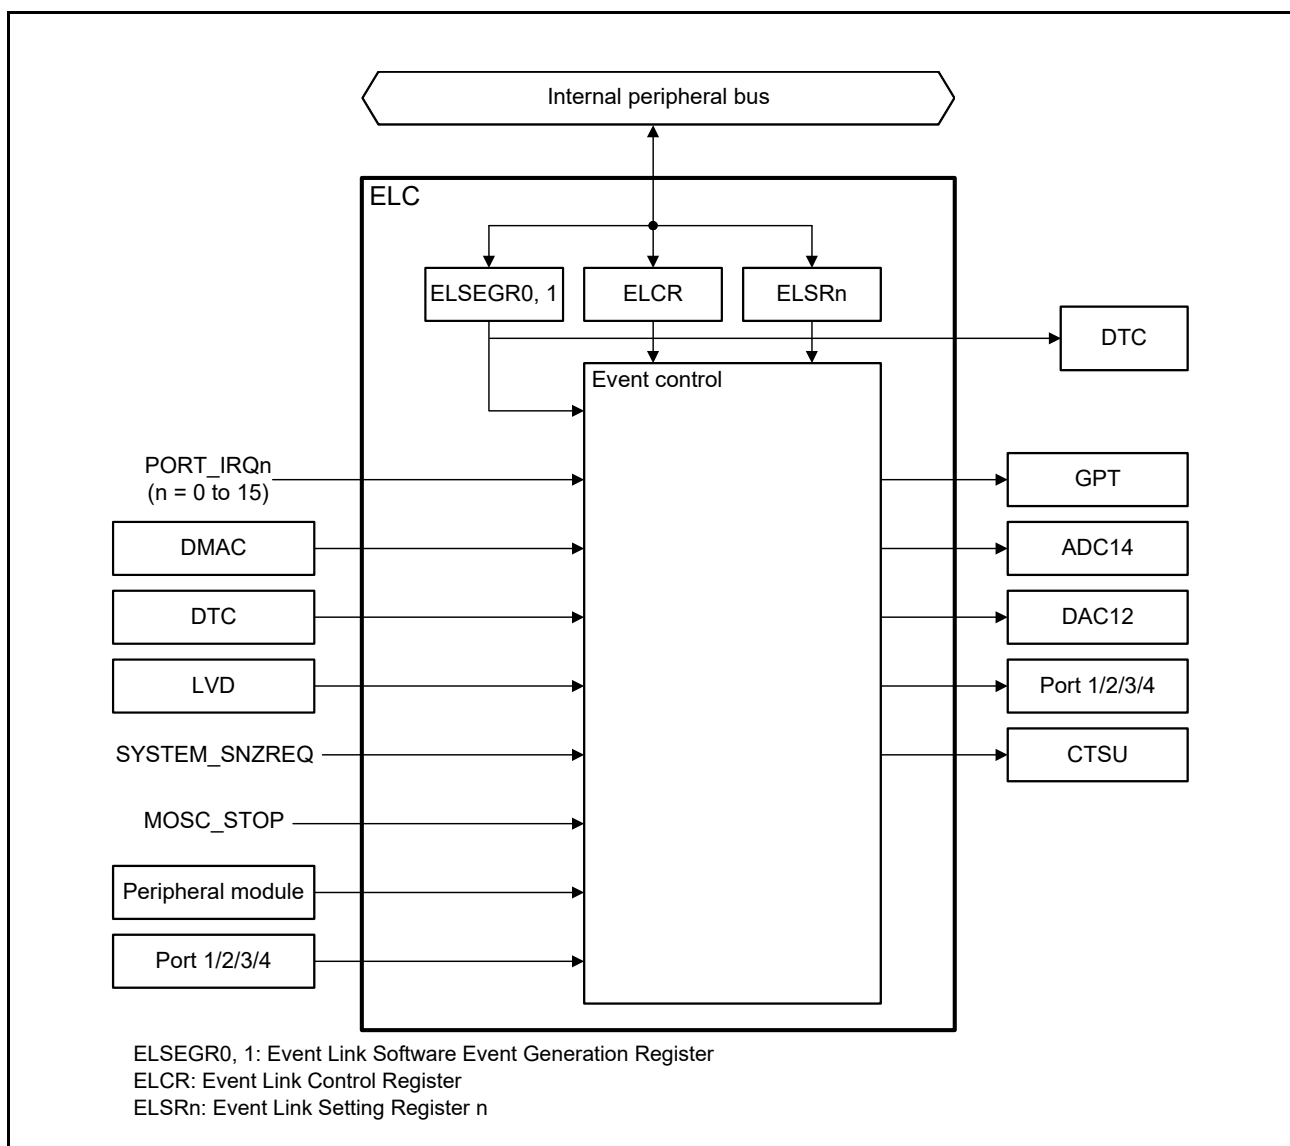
Internal peripheral bus

ELC

ELSEGR0, 1

ELCR

ELSRn

DTC

Event control

PORT_IRQn
(n = 0 to 15)

DMAC

DTC

LVD

SYSTEM_SNZREQ

MOSC_STOP

Peripheral module

Port 1/2/3/4

GPT

ADC14

DAC12

Port 1/2/3/4

CTSU

ELSEGR0, 1: Event Link Software Event Generation Register
ELCR: Event Link Control Register
ELSRn: Event Link Setting Register n